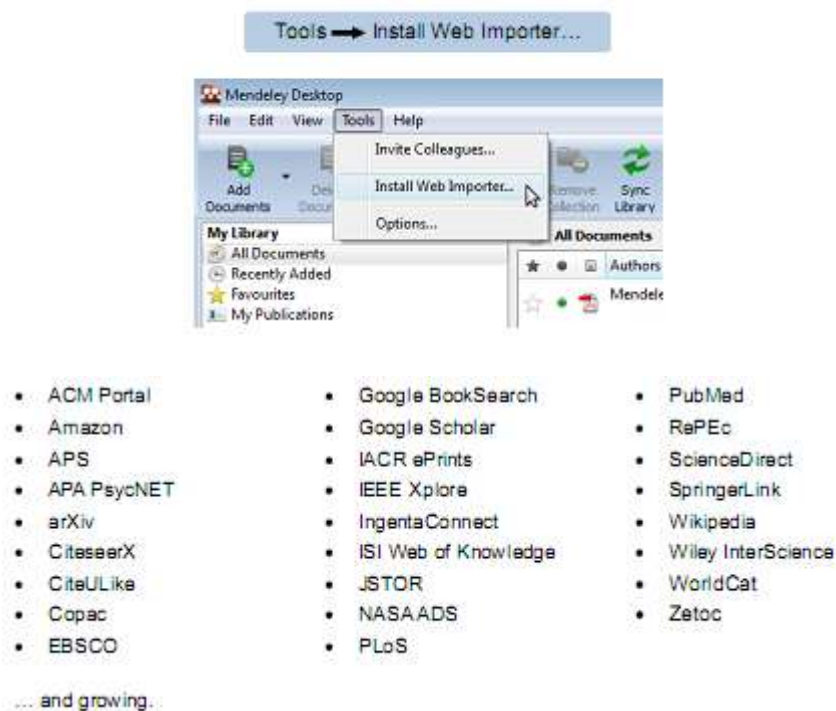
Tools → Install Web Importer...

Mendeley Desktop

File Edit View Tools Help

Invite Colleagues...

Install Web Importer...

Options...

Add Documents

Dele Docu

Remove Collection

Sync Library

My Library

All Documents

Recently Added

Favourites

My Publications

All Documents

Authors

Mendele

- ACM Portal
- Amazon
- APS
- APA PsycNET
- arXiv
- CiteseerX
- CiteULike
- Copac
- EBSCO

- Google BookSearch
- Google Scholar
- IACR ePrints
- IEEE Xplore
- IngentaConnect
- ISI Web of Knowledge
- JSTOR
- NASA ADS
- PLoS

- PubMed
- RePEc
- ScienceDirect
- SpringerLink
- Wikipedia
- Wiley InterScience
- WorldCat
- Zetoc

... and growing.